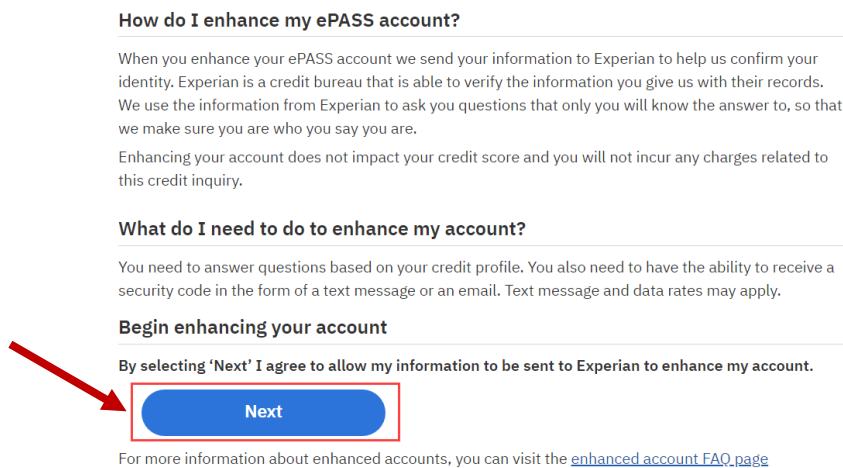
How do I enhance my ePASS account?

When you enhance your ePASS account we send your information to Experian to help us confirm your identity. Experian is a credit bureau that is able to verify the information you give us with their records. We use the information from Experian to ask you questions that only you will know the answer to, so that we make sure you are who you say you are.

Enhancing your account does not impact your credit score and you will not incur any charges related to this credit inquiry.

What do I need to do to enhance my account?

You need to answer questions based on your credit profile. You also need to have the ability to receive a security code in the form of a text message or an email. Text message and data rates may apply.

Begin enhancing your account

By selecting ‘Next’ I agree to allow my information to be sent to Experian to enhance my account.

Next

For more information about enhanced accounts, you can visit the enhanced account FAQ page